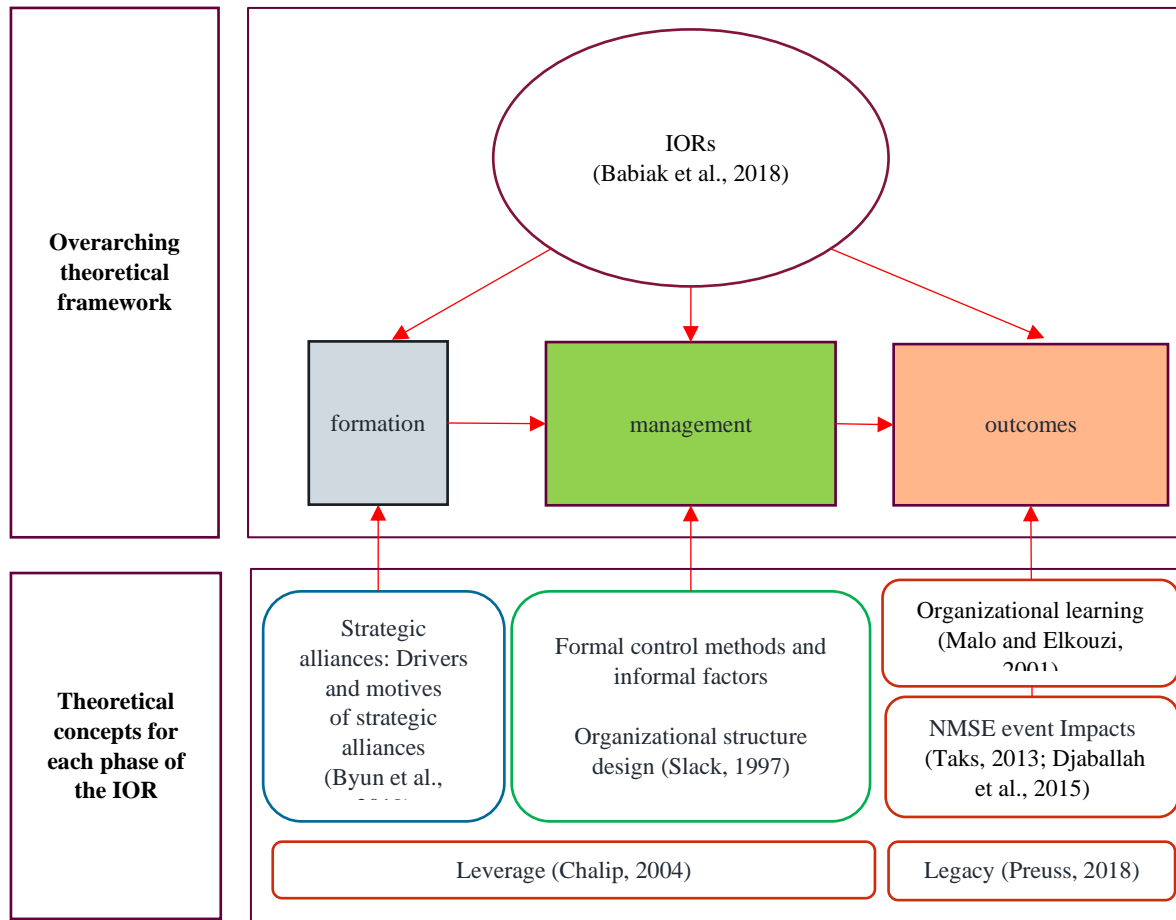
Overarching theoretical framework

IORs
(Babiak et al., 2018)

formation

management

outcomes

Theoretical concepts for each phase of the IOR

Strategic alliances: Drivers and motives of strategic alliances (Byun et al., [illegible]

Formal control methods and informal factors

Organizational structure design (Slack, 1997)

Organizational learning (Malo and Elkouzi, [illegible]

NMSE event Impacts (Taks, 2013; Djaballah et al., 2015)

Leverage (Chalip, 2004)

Legacy (Preuss, 2018)